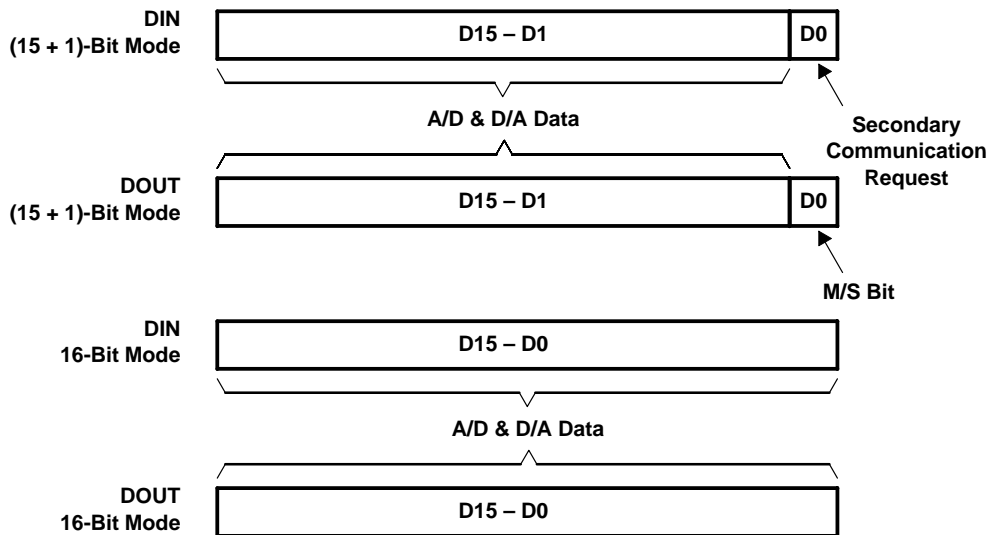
DIN
(15 + 1)-Bit Mode

D15 – D1

D0

A/D & D/A Data

Secondary
Communication
Request

DOUT
(15 + 1)-Bit Mode

D15 – D1

D0

M/S Bit

DIN
16-Bit Mode

D15 – D0

A/D & D/A Data

DOUT
16-Bit Mode

D15 – D0